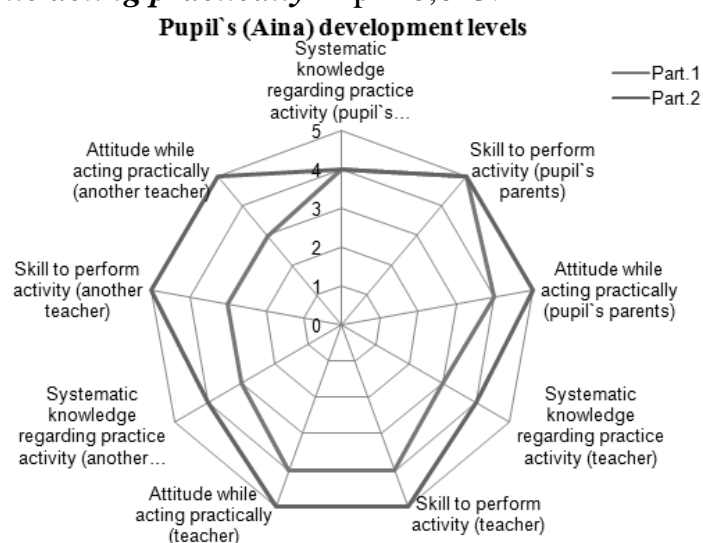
Pupil`s (Aina) development levels

Part.1
Part.2

Systematic knowledge regarding practice activity (pupil`s...

5
4
3
2
1
0

Skill to perform activity (pupil`s parents)

Attitude while acting practically (pupil`s parents)

Systematic knowledge regarding practice activity (teacher)

Skill to perform activity (teacher)

Attitude while acting practically (teacher)

Systematic knowledge regarding practice activity (another...

Skill to perform activity (another teacher)

Attitude while acting practically (another teacher)